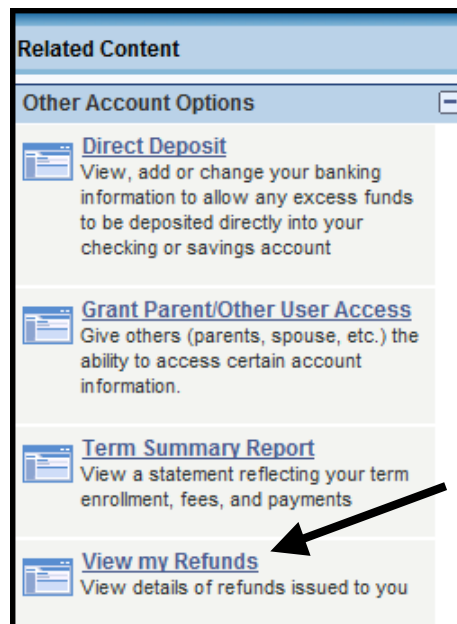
Related Content

Other Account Options

Direct Deposit
View, add or change your banking information to allow any excess funds to be deposited directly into your checking or savings account

Grant Parent/Other User Access
Give others (parents, spouse, etc.) the ability to access certain account information.

Term Summary Report
View a statement reflecting your term enrollment, fees, and payments

View my Refunds
View details of refunds issued to you